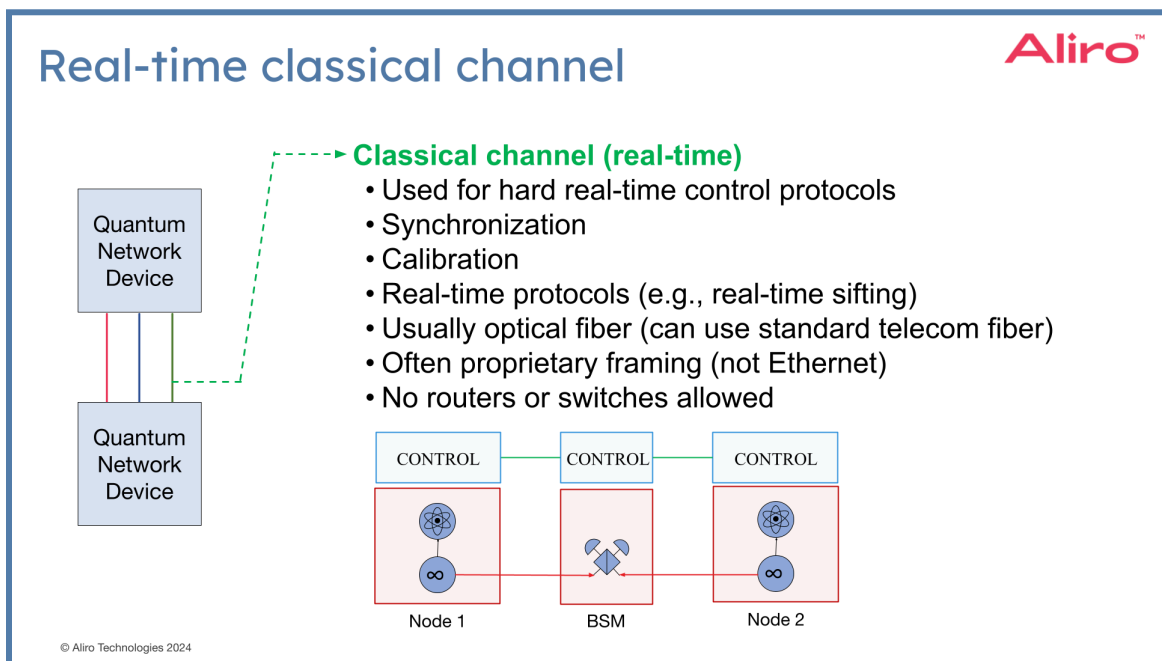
Real-time classical channel

Aliro™

Quantum Network Device

Quantum Network Device

Classical channel (real-time)
• Used for hard real-time control protocols
• Synchronization
• Calibration
• Real-time protocols (e.g., real-time sifting)
• Usually optical fiber (can use standard telecom fiber)
• Often proprietary framing (not Ethernet)
• No routers or switches allowed

CONTROL

CONTROL

CONTROL

$\infty$

$\infty$

Node 1

BSM

Node 2

© Aliro Technologies 2024